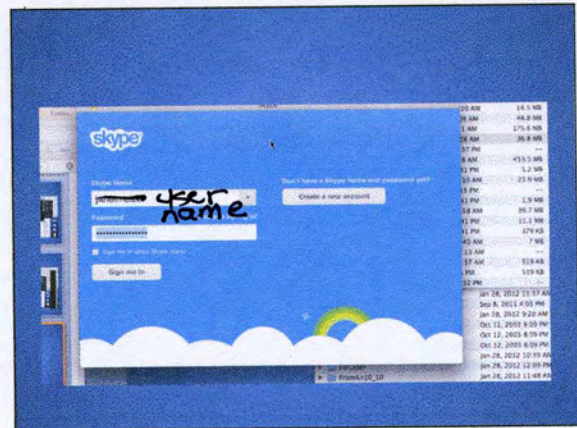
skype

Skype Name

user name

Password

Sign me in when Skype starts

Sign me in

Don't have a Skype Name and password yet?

Create a new account

20 AM 14.5 MB
AM 48.8 MB
1 AM 175.6 MB
AM 36.6 MB
37 PM --
AM 453.5 MB
PM 5.2 MB
AM 23.9 MB
PM --
PM 1.9 MB
AM 39.7 MB
PM 11.1 MB
PM 379 KB
AM 7 MB
AM --
AM 519 KB
PM 519 KB
PM --
Jan 28, 2012 11:37 AM
Sep 8, 2011 4:55 PM
Jan 28, 2012 9:20 AM
Oct 12, 2003 8:09 PM
Oct 12, 2003 8:09 PM
Oct 12, 2003 8:09 PM
Jan 28, 2012 10:39 AM
Jan 28, 2012 12:09 PM
Jan 28, 2012 11:48 AM
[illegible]
from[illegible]10_10